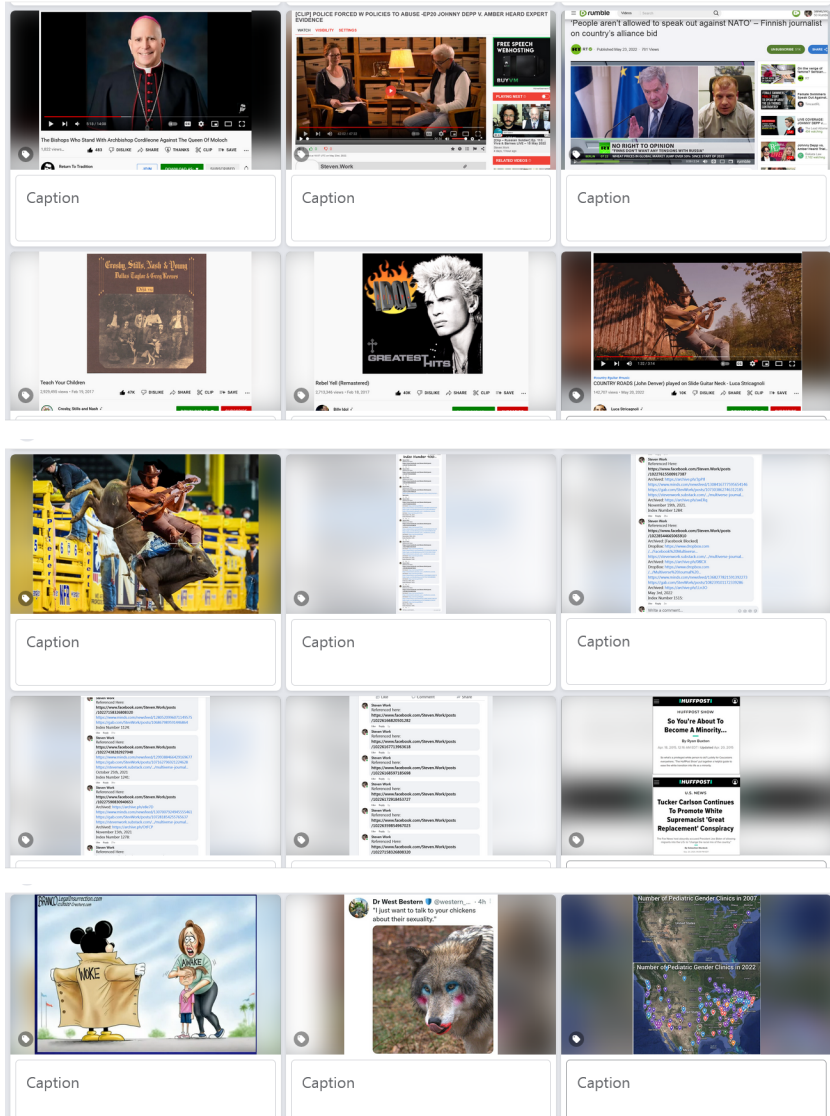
The Bishops Who Stand With Archbishop Cordileone Against The Queen Of Moloch

Return To Tradition

Caption

[CLIP] POLICE FORCED W POLICIES TO ABUSE -EP20 JOHNNY DEPP V. AMBER HEARD EXPERT EVIDENCE

FREE SPEECH WEBHOSTING

Steven.Work

Caption

rumble

'People aren't allowed to speak out against NATO' – Finnish journalist on country's alliance bid

NO RIGHT TO OPINION

Caption

Crosby, Stills, Nash & Young

Teach Your Children

Rebel Yell (Remastered)

GREATEST HITS

COUNTRY ROADS (John Denver) played on Slide Guitar Neck - Luca Stricagnoli

Caption

Caption

Caption

Steven Work
Referenced Here:
https://www.facebook.com/Steven.Work/posts

Write a comment...

Caption

Steven Work
Referenced Here:
https://www.facebook.com/Steven.Work/posts

Steven Work
Referenced Here:
https://www.facebook.com/Steven.Work/posts

HUFFPOST

So You're About To Become A Minority...

U.S. NEWS

Tucker Carlson Continues To Promote White Supremacist 'Great Replacement' Conspiracy

WOKE

AWAKE

Caption

Dr West Bestern @western_... · 4h
"I just want to talk to your chickens about their sexuality."

Caption

Number of Pediatric Gender Clinics in 2007

Number of Pediatric Gender Clinics in 2022

Caption